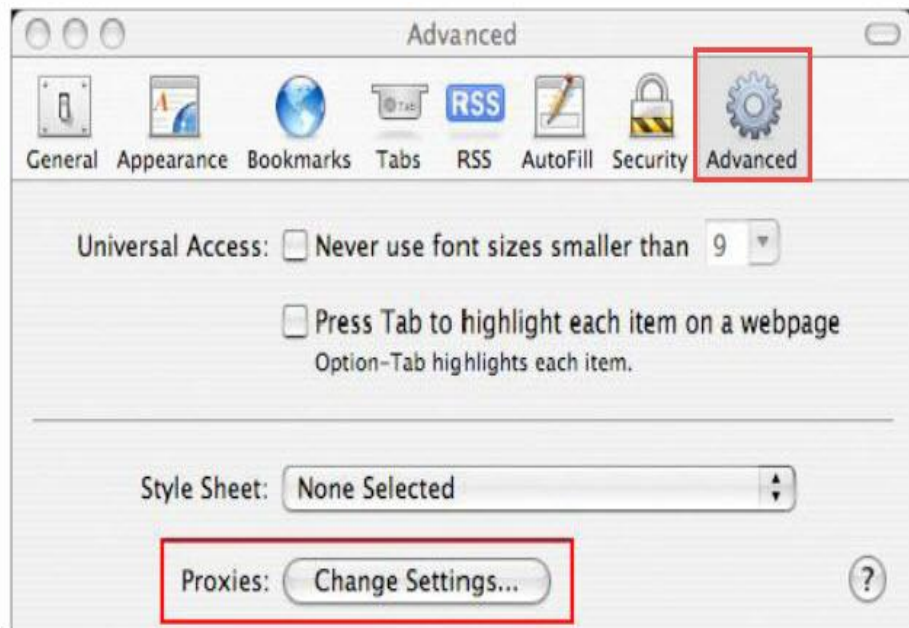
Advanced

RSS

General Appearance Bookmarks Tabs RSS AutoFill Security Advanced

Universal Access: Never use font sizes smaller than 9

Press Tab to highlight each item on a webpage
Option-Tab highlights each item.

Style Sheet: None Selected

Proxies: Change Settings...

?